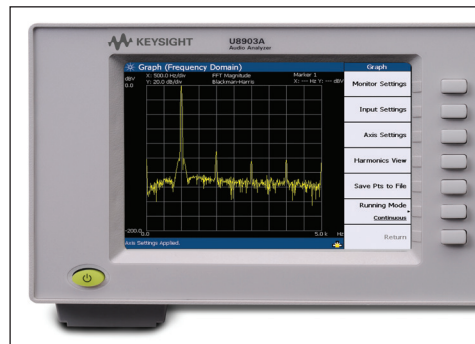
KEYSIGHT
U8903A
Audio Analyzer

Graph (Frequency Domain)
dBV
0.0
X: 500.0 Hz/div
Y: 20.0 dB/div
FFT Magnitude
Blackman-Harris
Marker 1
X: ---- Hz Y: ---- dBV
-200.0
0.0
5.0 k
Hz
Axis Settings Applied.

Graph
Monitor Settings
Input Settings
Axis Settings
Harmonics View
Save Pts to File
Running Mode
Continuous
Return